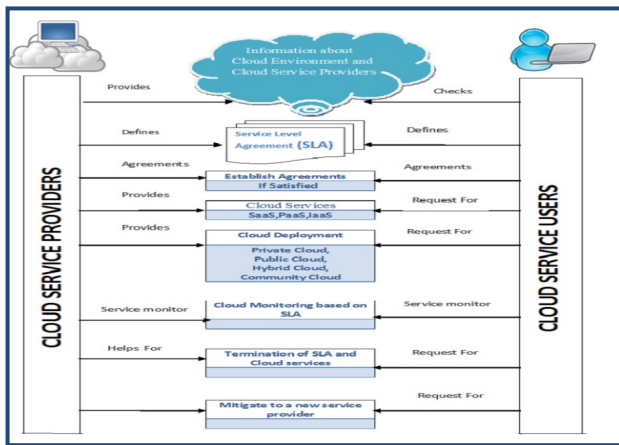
Information about Cloud Environment and Cloud Service Providers

Provides

Checks

Defines

Service Level Agreement (SLA)

Defines

Agreements

Establish Agreements If Satisfied

Agreements

Provides

Cloud Services
SaaS,PaaS,IaaS

Request For

Provides

Cloud Deployment

Private Cloud,
Public Cloud,
Hybrid Cloud,
Community Cloud

Request For

Service monitor

Cloud Monitoring based on SLA

Service monitor

Helps For

Termination of SLA and Cloud services

Request For

Mitigate to a new service provider

Request For

CLOUD SERVICE PROVIDERS

CLOUD SERVICE USERS